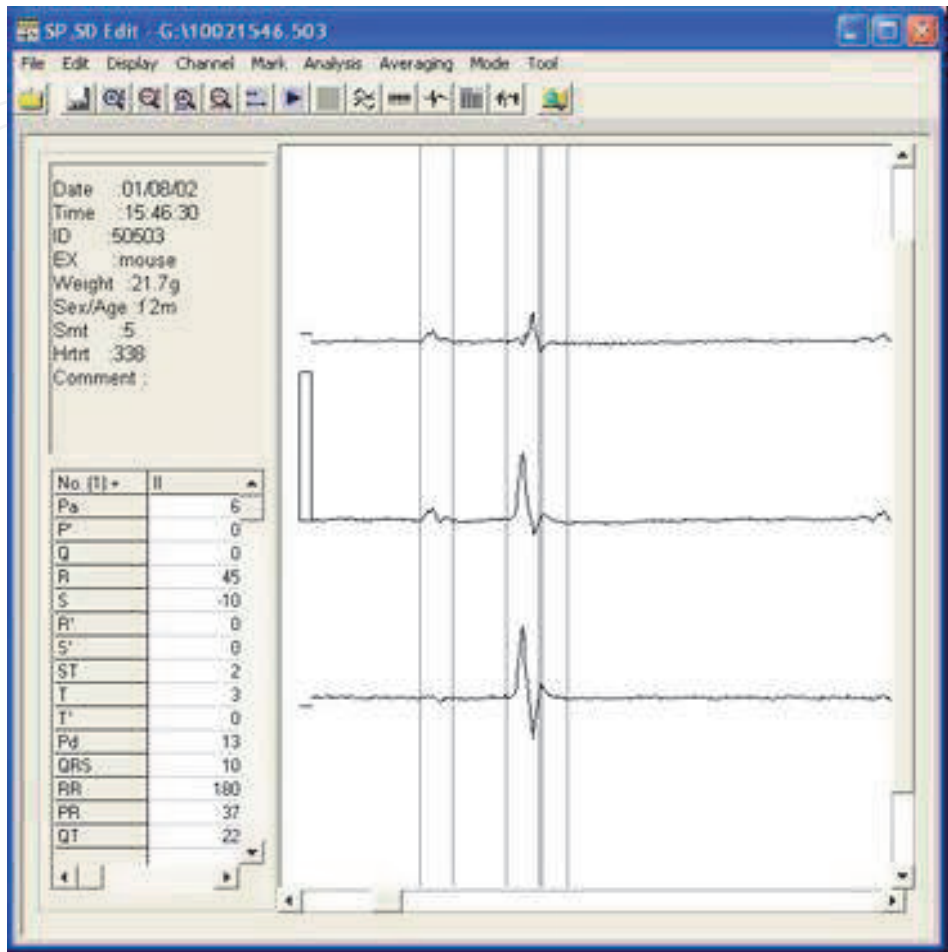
SP_SD Edit - G:\10021546.503

File Edit Display Channel Mark Analysis Averaging Mode Tool

Date :01/08/02
Time :15:46:30
ID :50503
EX :mouse
Weight :21.7g
Sex/Age :12m
Smt :5
Hrtrt :338
Comment :

| No. (1) + | II |
|---|---|
| Pa | 6 |
| P' | 0 |
| Q | 0 |
| R | 45 |
| S | -10 |
| R' | 0 |
| S' | 0 |
| ST | 2 |
| T | 3 |
| T' | 0 |
| Pd | 13 |
| QRS | 10 |
| RR | 180 |
| PR | 37 |
| QT | 22 |